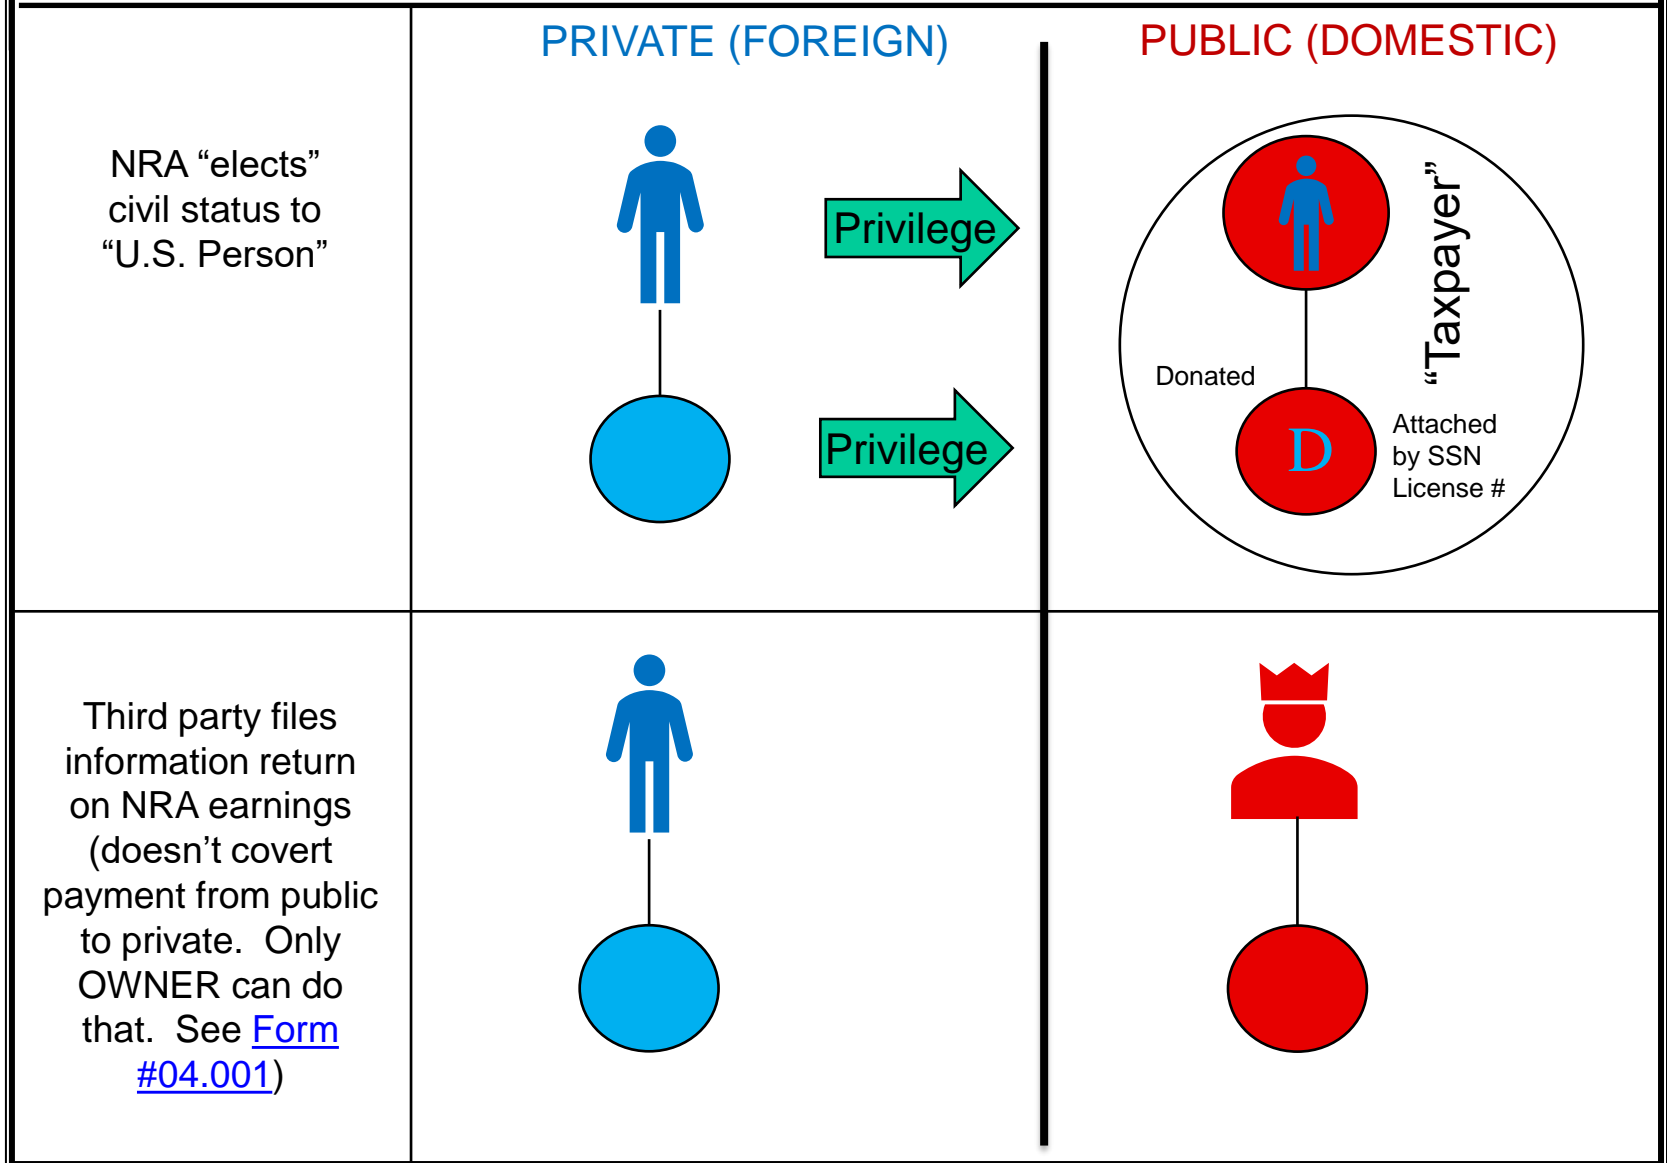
| | PRIVATE (FOREIGN) | PUBLIC (DOMESTIC) |
|---|---|---|
| NRA “elects” civil status to “U.S. Person” | Privilege<br>Privilege | “Taxpayer”<br>Donated<br>D<br>Attached by SSN License # |
| Third party files information return on NRA earnings (doesn’t covert payment from public to private. Only OWNER can do that. See Form #04.001) | | |